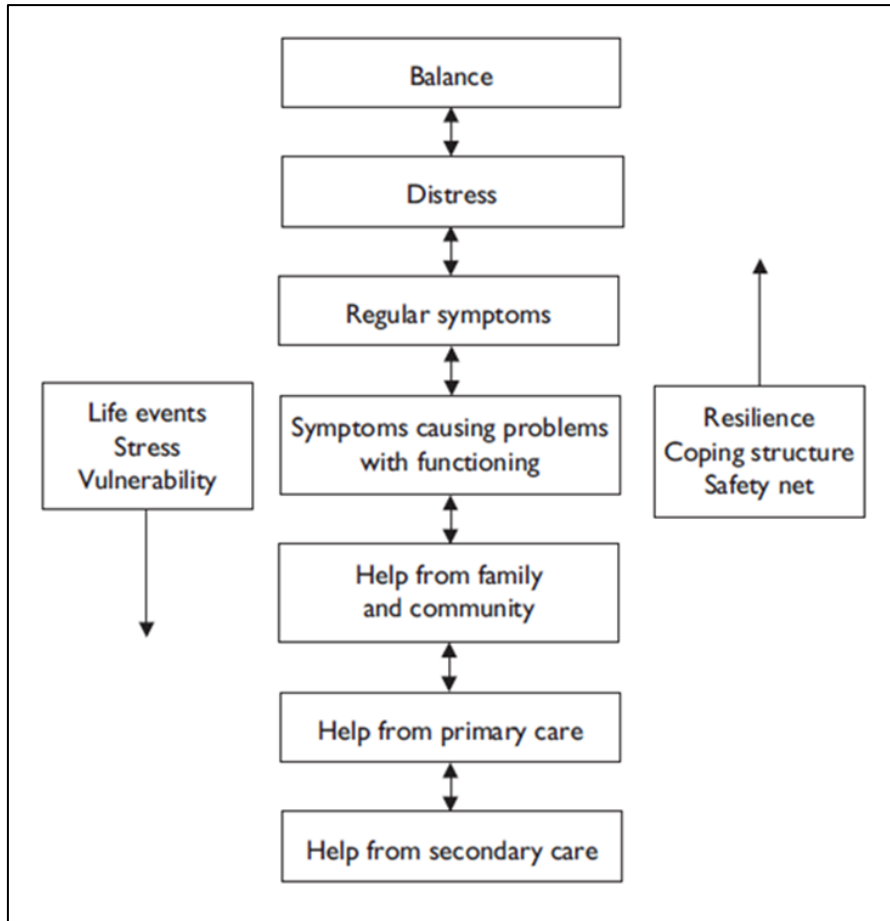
Balance

Distress

Regular symptoms

Life events
Stress
Vulnerability

Symptoms causing problems with functioning

Resilience
Coping structure
Safety net

Help from family and community

Help from primary care

Help from secondary care